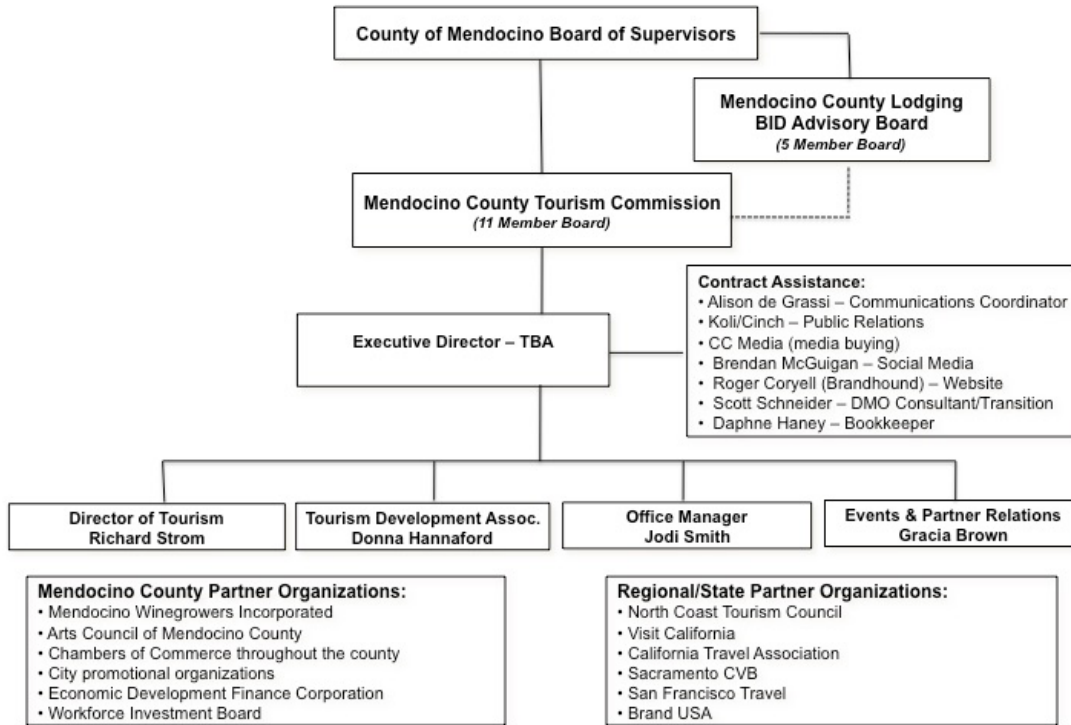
County of Mendocino Board of Supervisors

Mendocino County Lodging BID Advisory Board
(5 Member Board)

Mendocino County Tourism Commission
(11 Member Board)

Contract Assistance:
• Alison de Grassi – Communications Coordinator
• Koli/Cinch – Public Relations
• CC Media (media buying)
• Brendan McGuigan – Social Media
• Roger Coryell (Brandhound) – Website
• Scott Schneider – DMO Consultant/Transition
• Daphne Haney – Bookkeeper

Executive Director – TBA

Director of Tourism
Richard Strom

Tourism Development Assoc.
Donna Hannaford

Office Manager
Jodi Smith

Events & Partner Relations
Gracia Brown

Mendocino County Partner Organizations:
• Mendocino Winegrowers Incorporated
• Arts Council of Mendocino County
• Chambers of Commerce throughout the county
• City promotional organizations
• Economic Development Finance Corporation
• Workforce Investment Board

Regional/State Partner Organizations:
• North Coast Tourism Council
• Visit California
• California Travel Association
• Sacramento CVB
• San Francisco Travel
• Brand USA